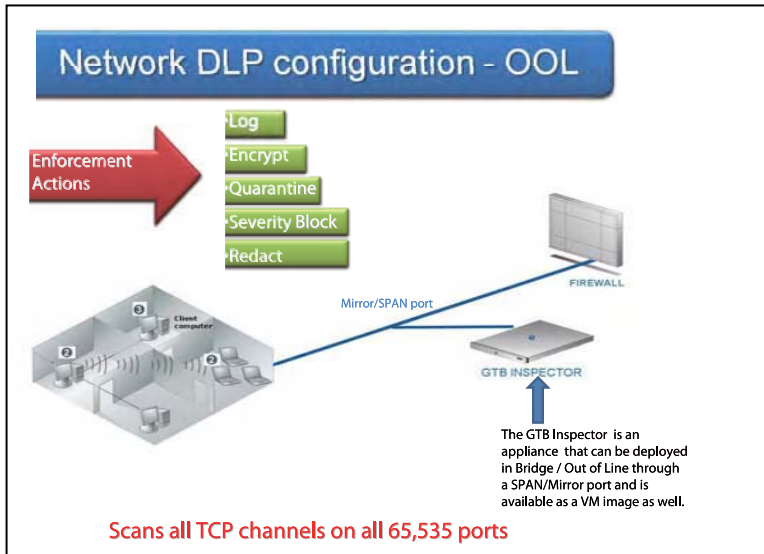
Network DLP configuration - OOL

Enforcement Actions

•Log
•Encrypt
•Quarantine
•Severity Block
•Redact

FIREWALL

Mirror/SPAN port

3 Client computer

2

2

GTB INSPECTOR

The GTB Inspector is an appliance that can be deployed in Bridge / Out of Line through a SPAN/Mirror port and is available as a VM image as well.

Scans all TCP channels on all 65,535 ports